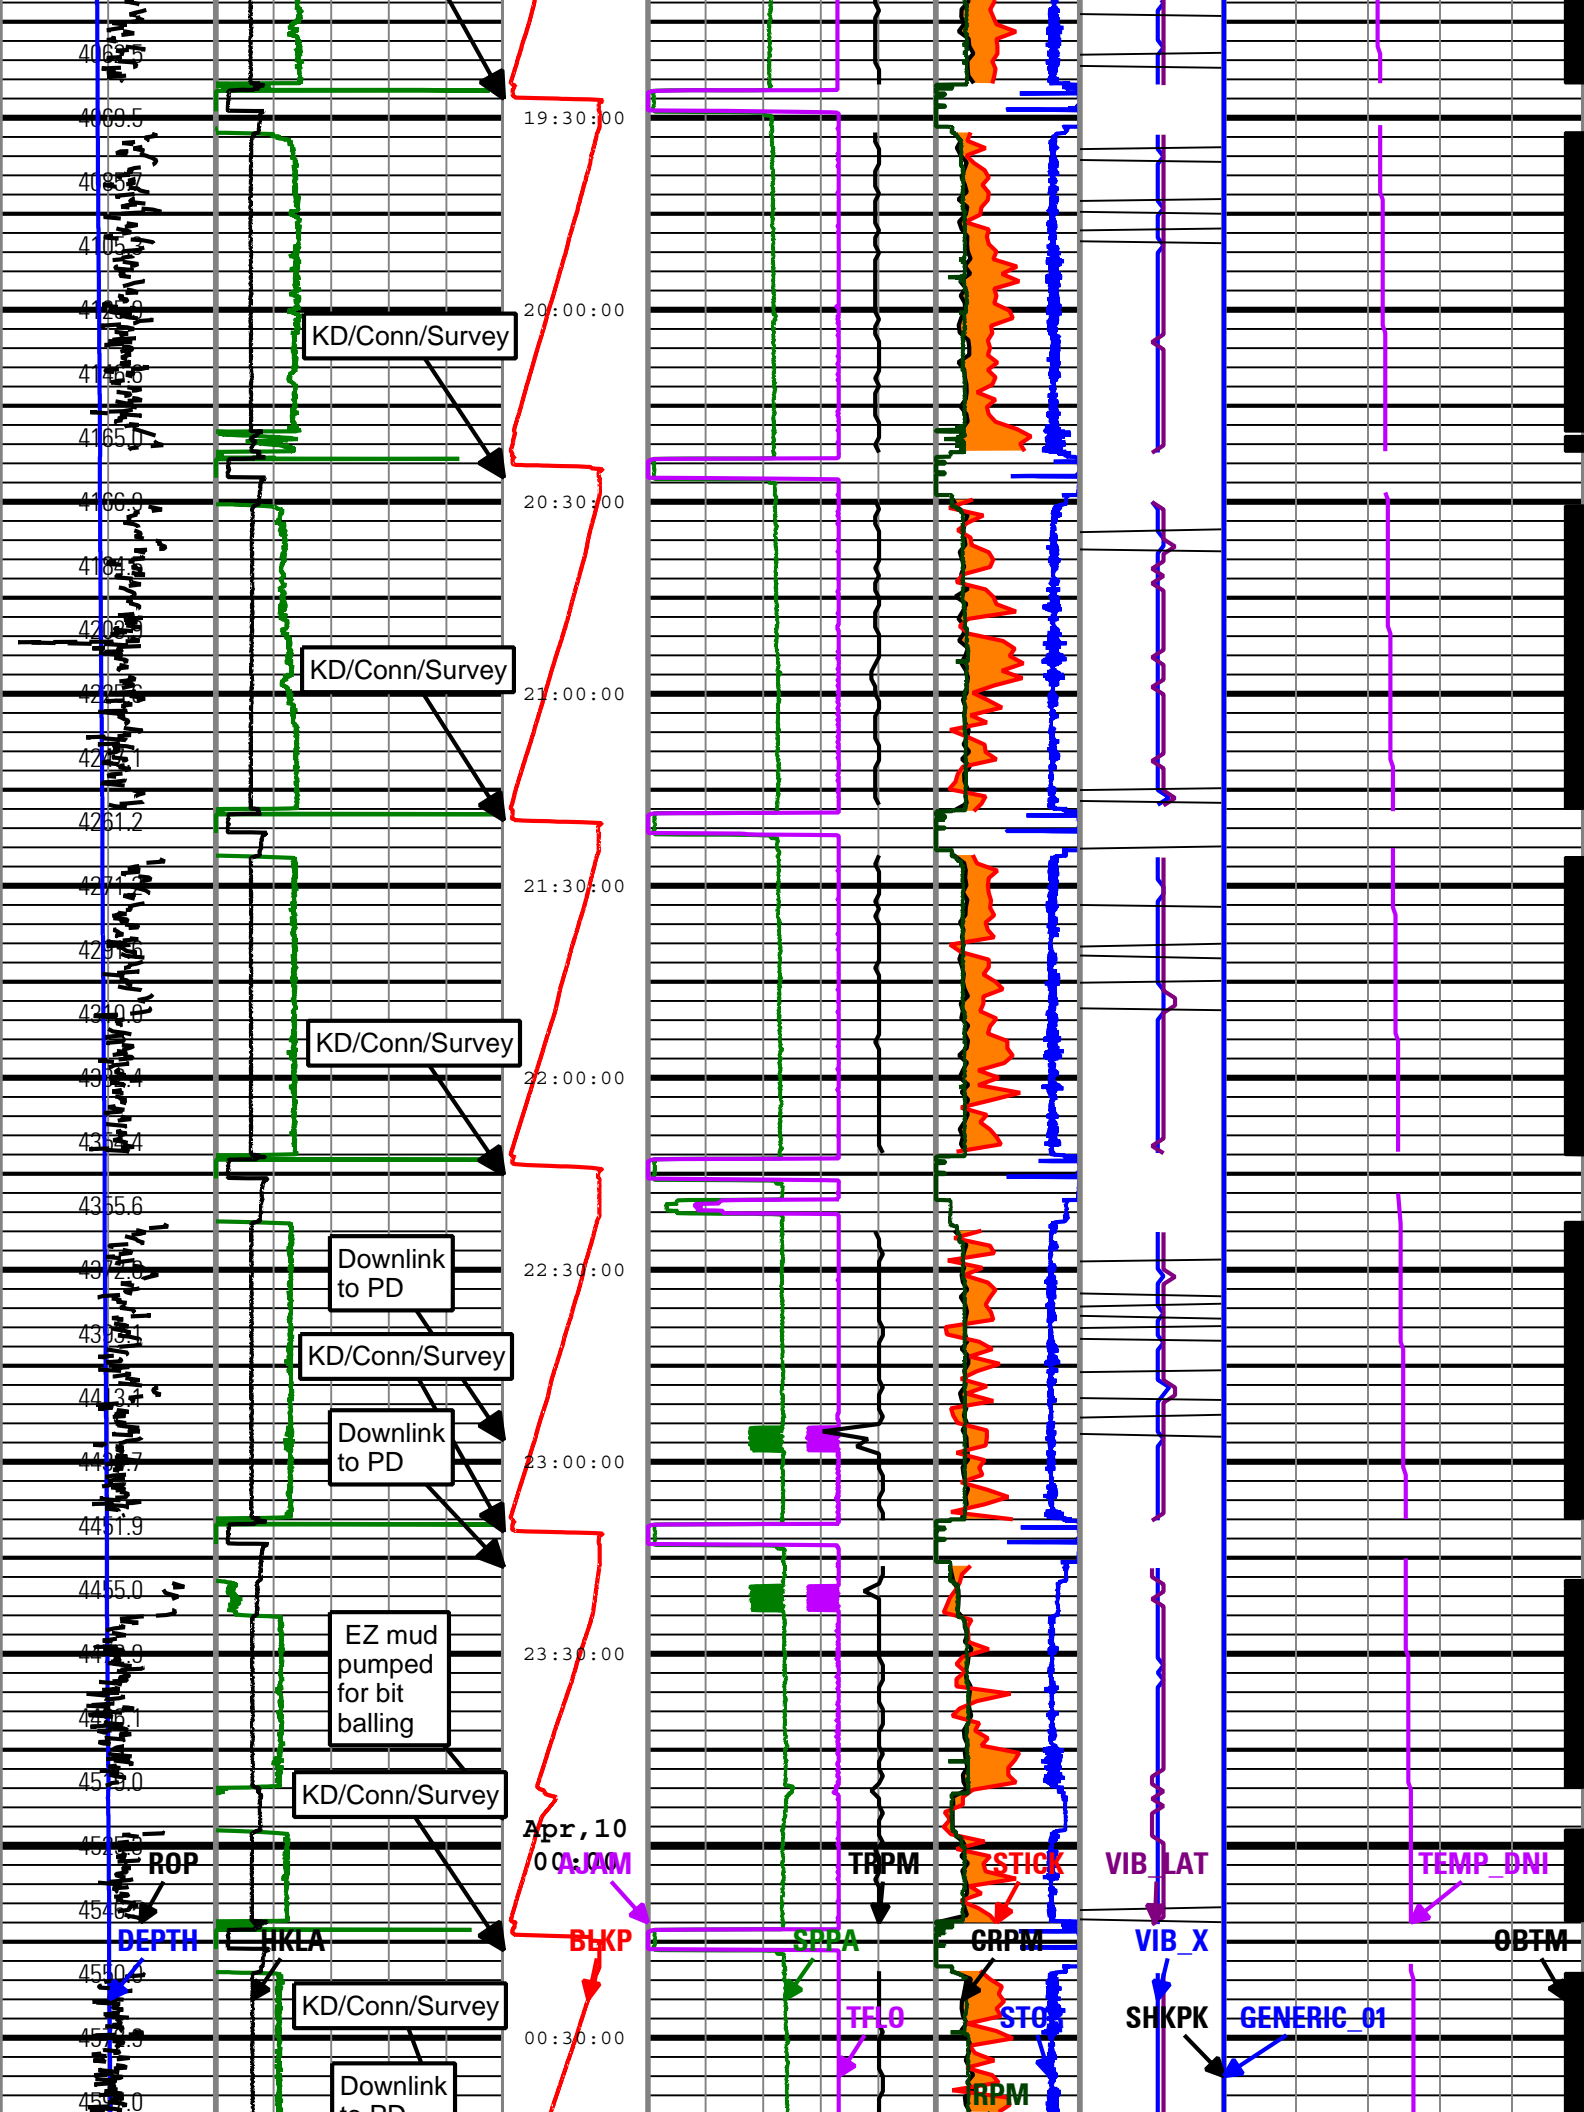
4062.5
4069.5
4085.7
4105.
4126.9
4146.6
4165.0
4166.9
4184.5
4202.1
4220.6
4242.1
4261.2
4271.6
4291.5
4310.6
4330.4
4348.4
4355.6
4372.9
4392.1
4413.4
4432.7
4451.9
4455.0
4473.9
4495.1
4513.0
4525.0
4546.2
4550.4
4570.3
4580.0

19:30:00
20:00:00
20:30:00
21:00:00
21:30:00
22:00:00
22:30:00
23:00:00
23:30:00
Apr,10
00:00:00
00:30:00

KD/Conn/Survey
KD/Conn/Survey
KD/Conn/Survey
Downlink to PD
KD/Conn/Survey
Downlink to PD
EZ mud pumped for bit balling
KD/Conn/Survey
KD/Conn/Survey
Downlink to PD

ROP
DEPTH
HKLA
AJAM
BLKP
SPPA
TRPM
TFLO
STICK
CRPM
STOR
RPM
VIB_LAT
VIB_X
SHKPK
GENERIC_01
TEMP_DNI
OBTM